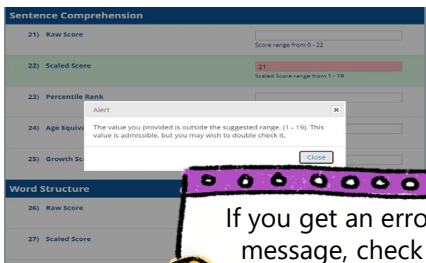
Sentence Comprehension

21) Raw Score

Score range from 0 - 22

22) Scaled Score

21

Scaled Score range from 1 - 19

23) Percentile Rank

24) Age Equiv

25) Growth Sc

Alert

×

The value you provided is outside the suggested range. (1 - 19). This value is admissible, but you may wish to double check it.

Close

Word Structure

26) Raw Score

27) Scaled Score

If you get an erro message, check